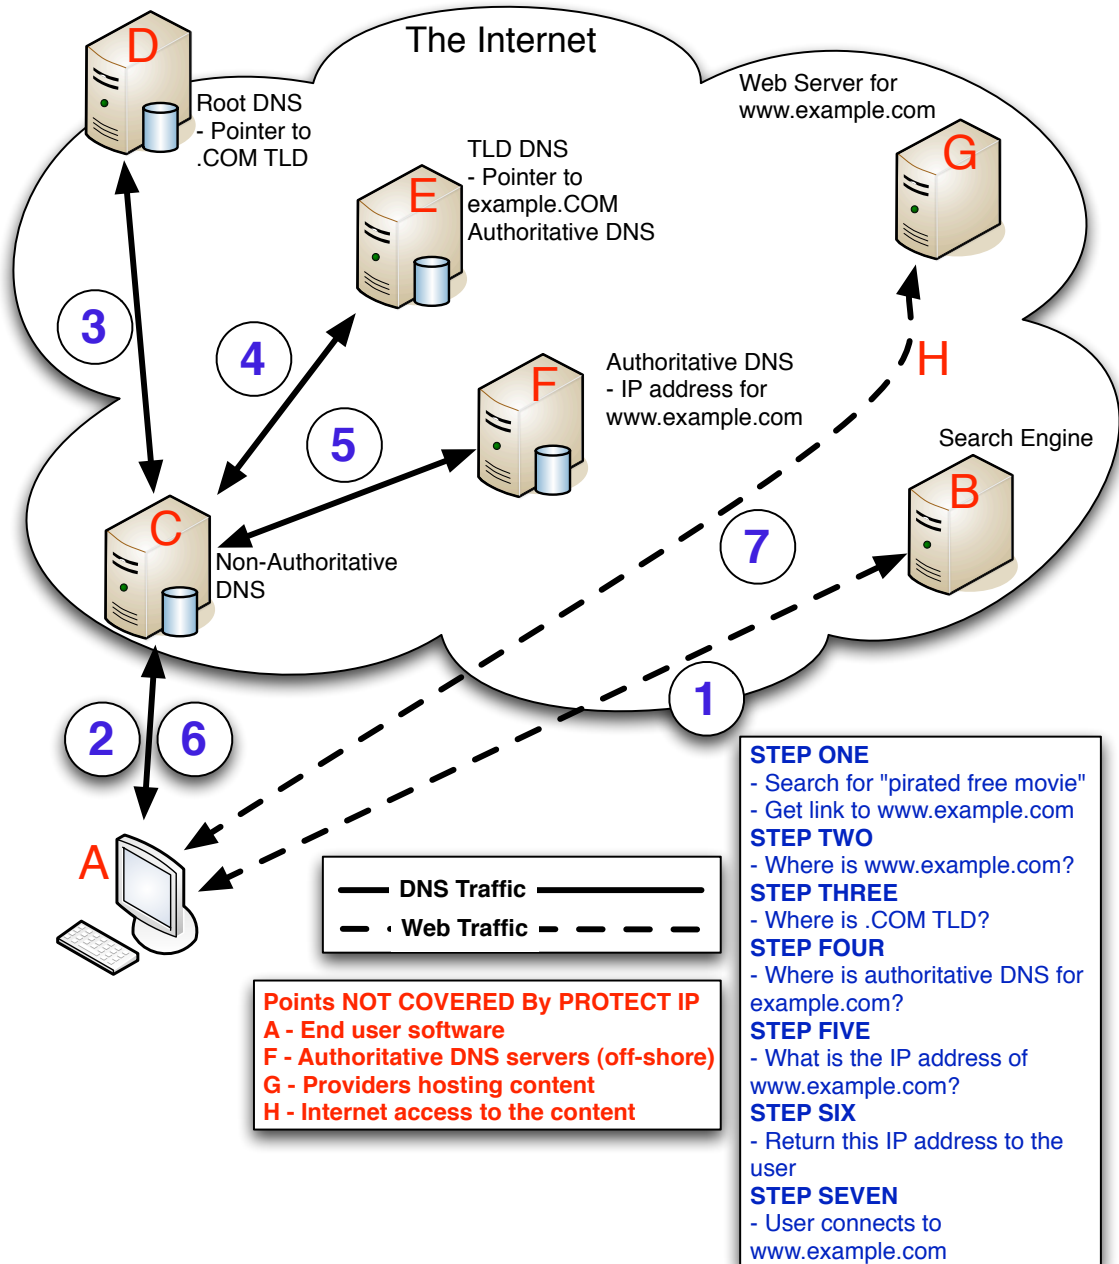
The Internet

D
Root DNS
- Pointer to
.COM TLD

TLD DNS
- Pointer to
example.COM
Authoritative DNS

E

Web Server for
www.example.com

G

3

4

5

F

Authoritative DNS
- IP address for
www.example.com

H

Search Engine

B

C

Non-Authoritative
DNS

7

2

6

1

A

DNS Traffic

Web Traffic

Points NOT COVERED By PROTECT IP
A - End user software
F - Authoritative DNS servers (off-shore)
G - Providers hosting content
H - Internet access to the content

STEP ONE
- Search for "pirated free movie"
- Get link to www.example.com
STEP TWO
- Where is www.example.com?
STEP THREE
- Where is .COM TLD?
STEP FOUR
- Where is authoritative DNS for example.com?
STEP FIVE
- What is the IP address of www.example.com?
STEP SIX
- Return this IP address to the user
STEP SEVEN
- User connects to www.example.com